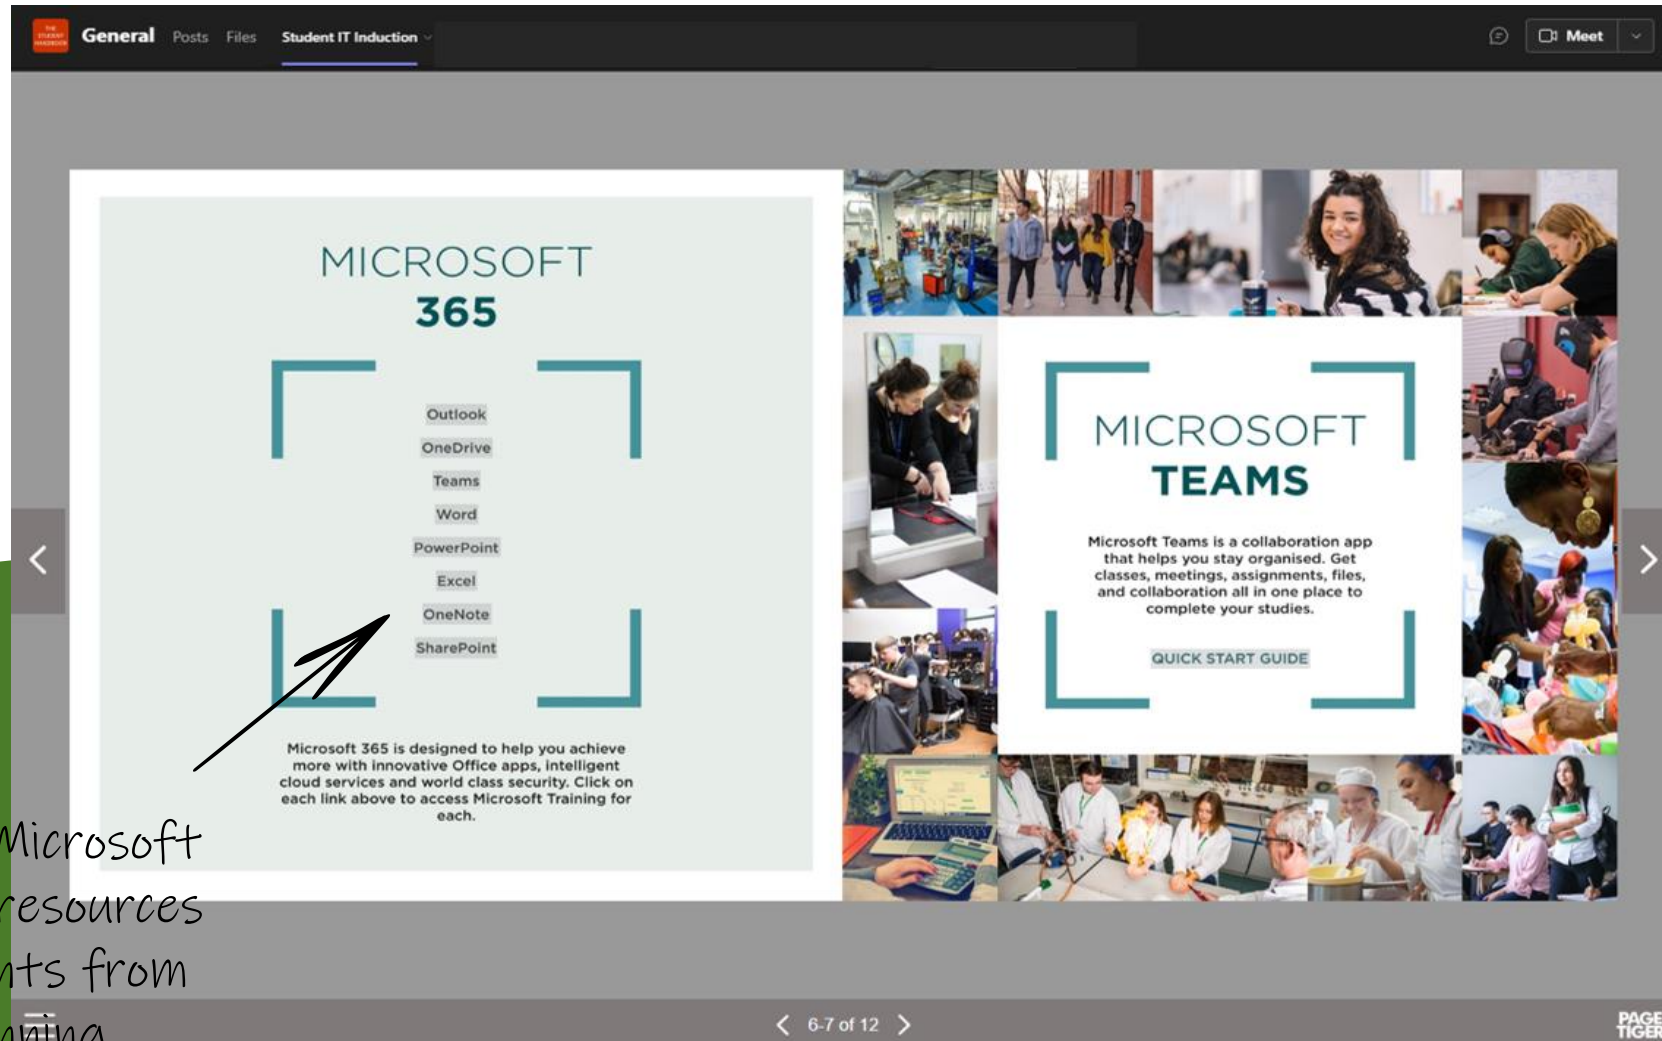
General Posts Files Student IT Induction

Meet

MICROSOFT
365

Outlook
OneDrive
Teams
Word
PowerPoint
Excel
OneNote
SharePoint

Microsoft 365 is designed to help you achieve more with innovative Office apps, intelligent cloud services and world class security. Click on each link above to access Microsoft Training for each.

MICROSOFT
TEAMS

Microsoft Teams is a collaboration app that helps you stay organised. Get classes, meetings, assignments, files, and collaboration all in one place to complete your studies.

QUICK START GUIDE

Microsoft
resources
nts from
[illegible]

6-7 of 12

PAGE TIGER